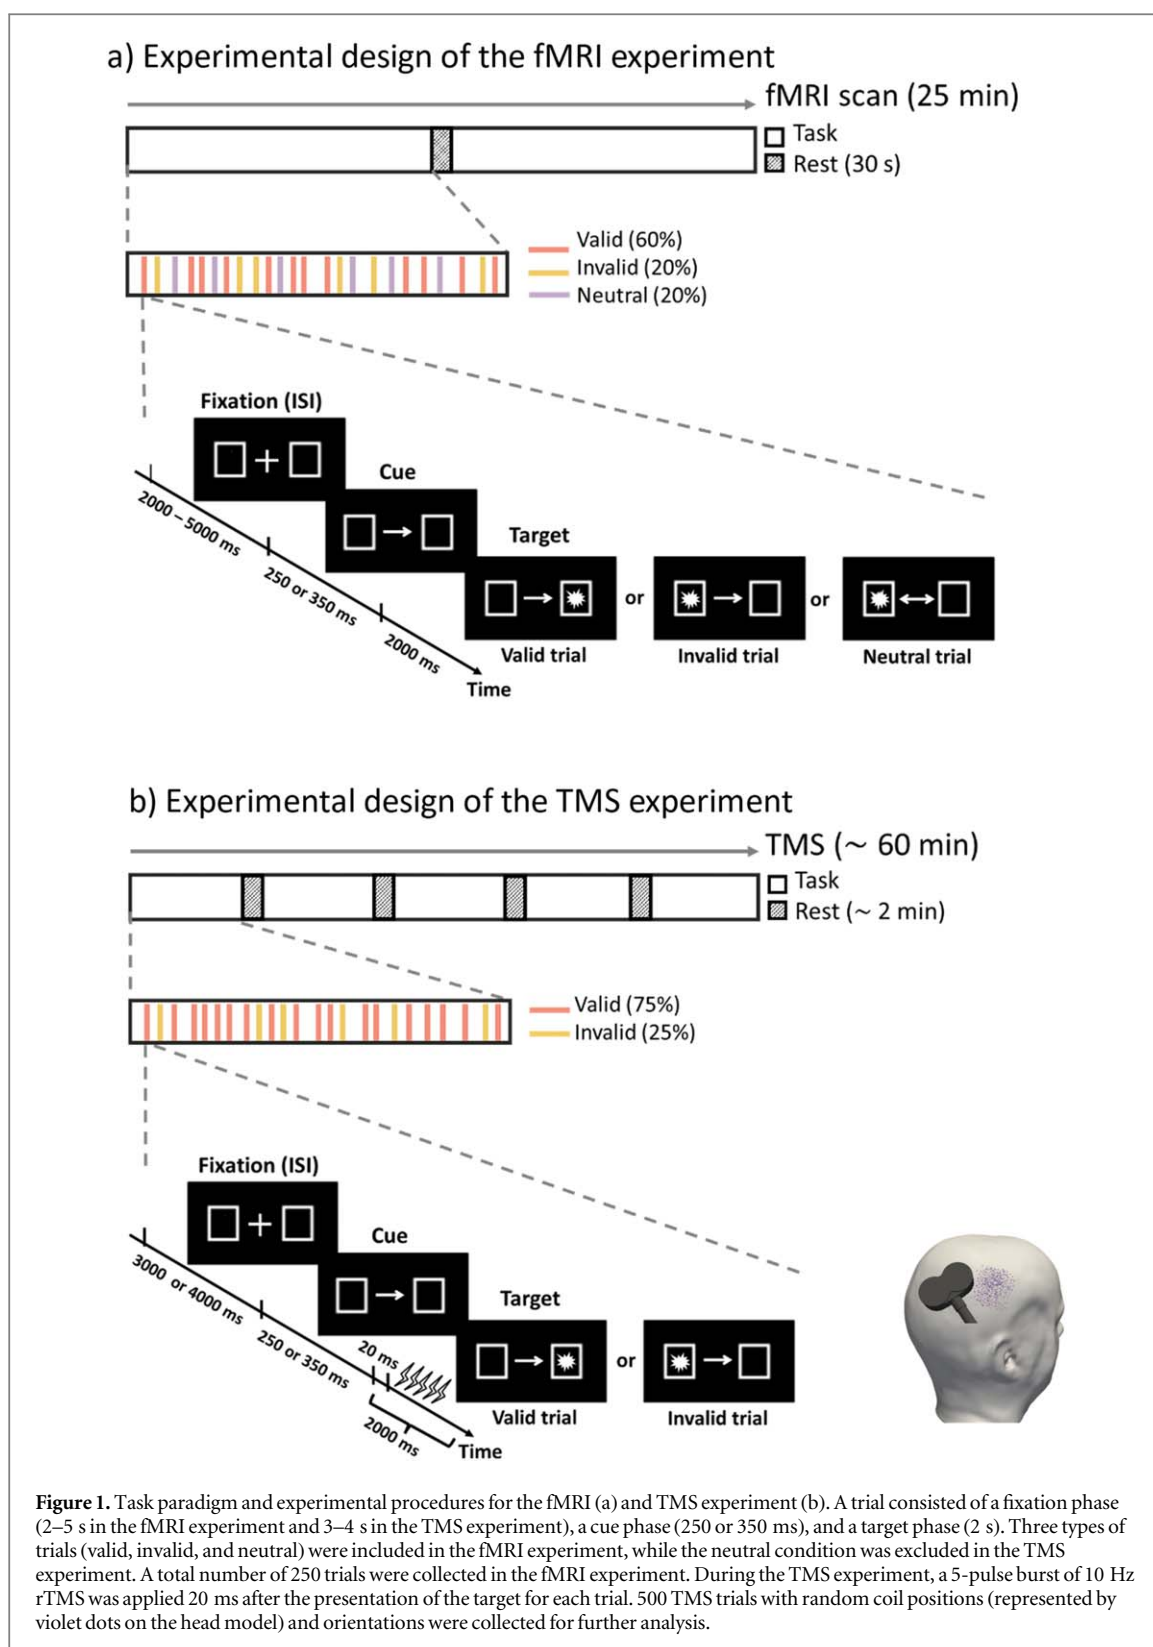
a) Experimental design of the fMRI experiment

fMRI scan (25 min)

Task
Rest (30 s)

Valid (60%)
Invalid (20%)
Neutral (20%)

Fixation (ISI)

Cue

Target

2000 – 5000 ms
250 or 350 ms
2000 ms
Time

or
or

Valid trial
Invalid trial
Neutral trial

b) Experimental design of the TMS experiment

TMS (~ 60 min)

Task
Rest (~ 2 min)

Valid (75%)
Invalid (25%)

Fixation (ISI)

Cue

Target

3000 or 4000 ms
250 or 350 ms
20 ms
2000 ms
Time

or

Valid trial
Invalid trial

**Figure 1.** Task paradigm and experimental procedures for the fMRI (a) and TMS experiment (b). A trial consisted of a fixation phase (2–5 s in the fMRI experiment and 3–4 s in the TMS experiment), a cue phase (250 or 350 ms), and a target phase (2 s). Three types of trials (valid, invalid, and neutral) were included in the fMRI experiment, while the neutral condition was excluded in the TMS experiment. A total number of 250 trials were collected in the fMRI experiment. During the TMS experiment, a 5-pulse burst of 10 Hz rTMS was applied 20 ms after the presentation of the target for each trial. 500 TMS trials with random coil positions (represented by violet dots on the head model) and orientations were collected for further analysis.